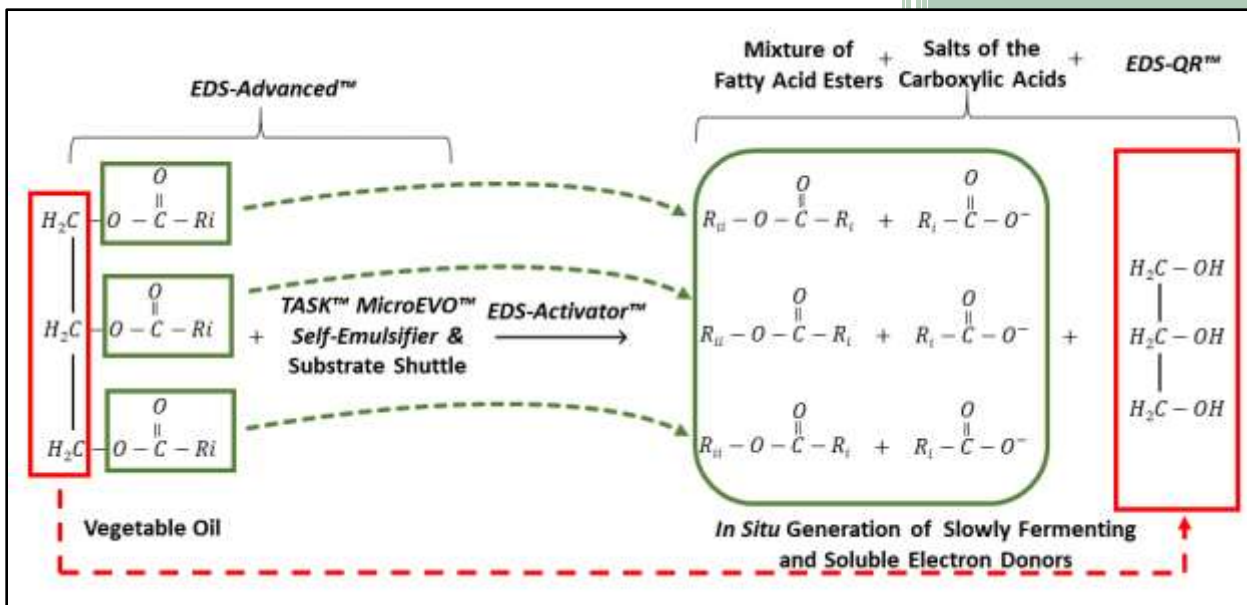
EDS-Advanced™

Mixture of Fatty Acid Esters + Salts of the Carboxylic Acids + EDS-QR™

$H_2C - O - \overset{\overset{O}{\parallel}}{C} - Ri$

$H_2C - O - \overset{\overset{O}{\parallel}}{C} - Ri$

$H_2C - O - \overset{\overset{O}{\parallel}}{C} - Ri$

+ TASK™ MicroEVO™ Self-Emulsifier & Substrate Shuttle

EDS-Activator™

$R_{ii} - O - \overset{\overset{O}{\parallel}}{C} - R_i + R_i - \overset{\overset{O}{\parallel}}{C} - O^-$

$R_{ii} - O - \overset{\overset{O}{\parallel}}{C} - R_i + R_i - \overset{\overset{O}{\parallel}}{C} - O^-$

$R_{ii} - O - \overset{\overset{O}{\parallel}}{C} - R_i + R_i - \overset{\overset{O}{\parallel}}{C} - O^-$

+

$H_2C - OH$

$H_2C - OH$

$H_2C - OH$

Vegetable Oil

In Situ Generation of Slowly Fermenting and Soluble Electron Donors